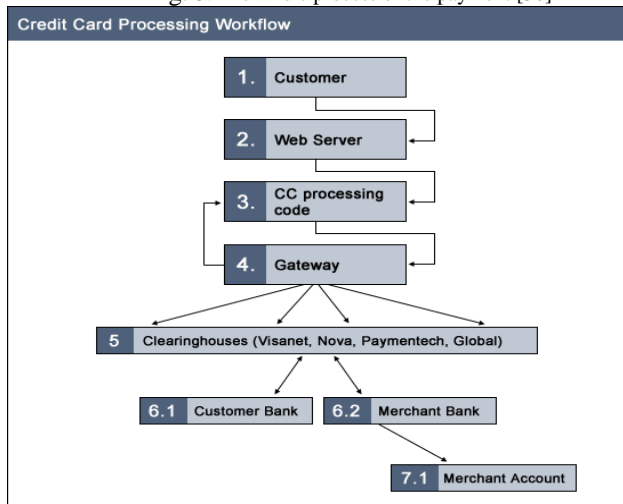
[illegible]

Credit Card Processing Workflow

1. Customer

2. Web Server

3. CC processing code

4. Gateway

5 Clearinghouses (Visanet, Nova, Paymentech, Global)

6.1 Customer Bank

6.2 Merchant Bank

7.1 Merchant Account